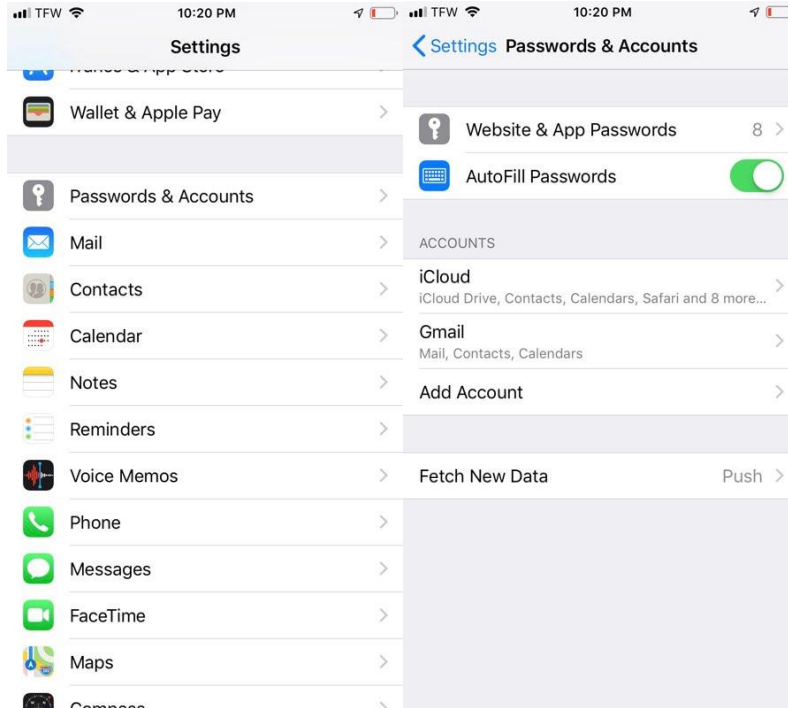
TFW 10:20 PM

Settings

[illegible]

Wallet & Apple Pay

Passwords & Accounts

Mail

Contacts

Calendar

Notes

Reminders

Voice Memos

Phone

Messages

FaceTime

Maps

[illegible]

TFW 10:20 PM

Settings Passwords & Accounts

Website & App Passwords 8

AutoFill Passwords

ACCOUNTS

iCloud
iCloud Drive, Contacts, Calendars, Safari and 8 more...

Gmail
Mail, Contacts, Calendars

Add Account

Fetch New Data Push